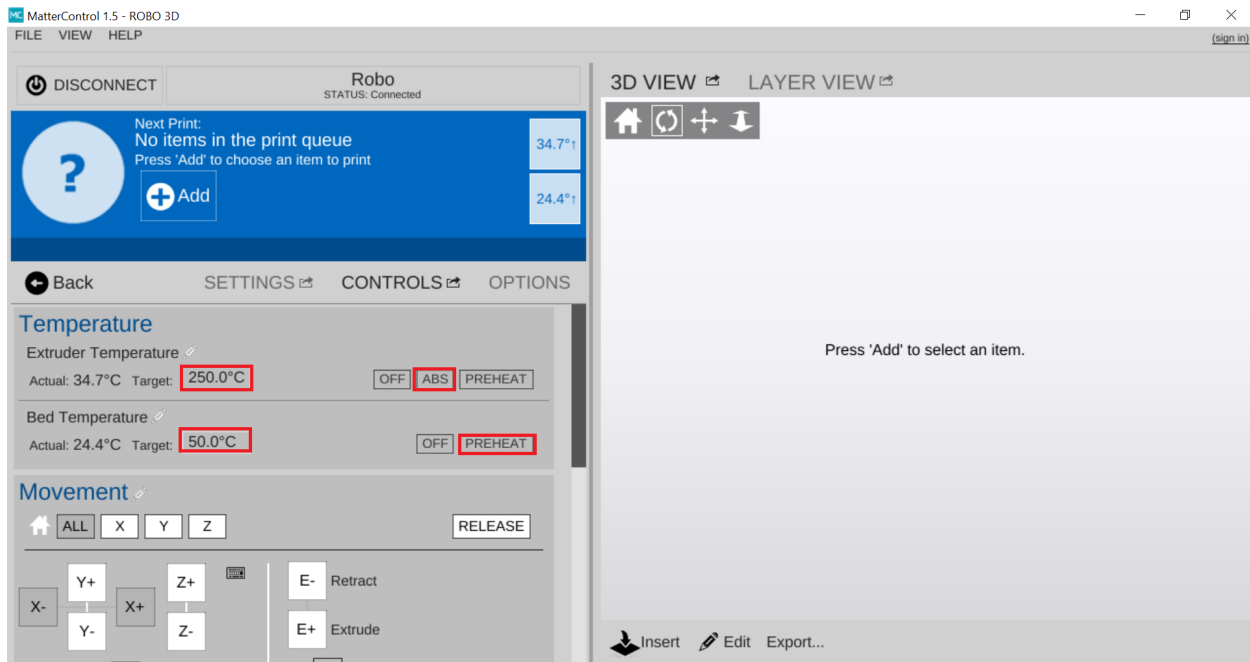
MC MatterControl 1.5 - ROBO 3D

FILE VIEW HELP

(sign in)

DISCONNECT

Robo
STATUS: Connected

Next Print:
No items in the print queue
Press 'Add' to choose an item to print

?

Add

34.7°↑

24.4°↑

Back

SETTINGS

CONTROLS

OPTIONS

Temperature

Extruder Temperature

Actual: 34.7°C Target: 250.0°C

OFF ABS PREHEAT

Bed Temperature

Actual: 24.4°C Target: 50.0°C

OFF PREHEAT

Movement

ALL X Y Z

RELEASE

Y+

X-

X+

Y-

Z+

Z-

E- Retract

E+ Extrude

3D VIEW

LAYER VIEW

Press 'Add' to select an item.

Insert

Edit

Export...